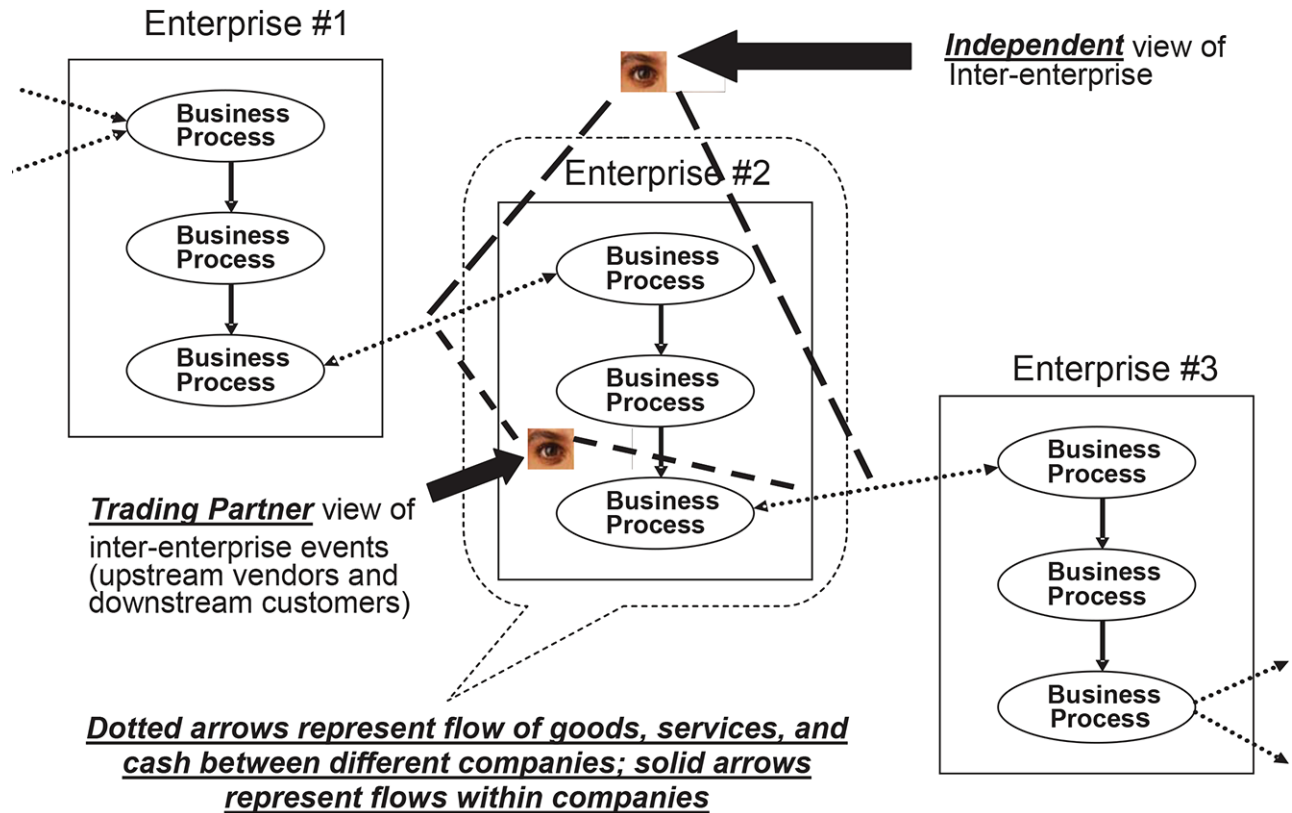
Enterprise #1

Business Process

Business Process

Business Process

*Independent* view of Inter-enterprise

Enterprise #2

Business Process

Business Process

Business Process

Enterprise #3

Business Process

Business Process

Business Process

*Trading Partner* view of inter-enterprise events (upstream vendors and downstream customers)

*Dotted arrows represent flow of goods, services, and cash between different companies; solid arrows represent flows within companies*